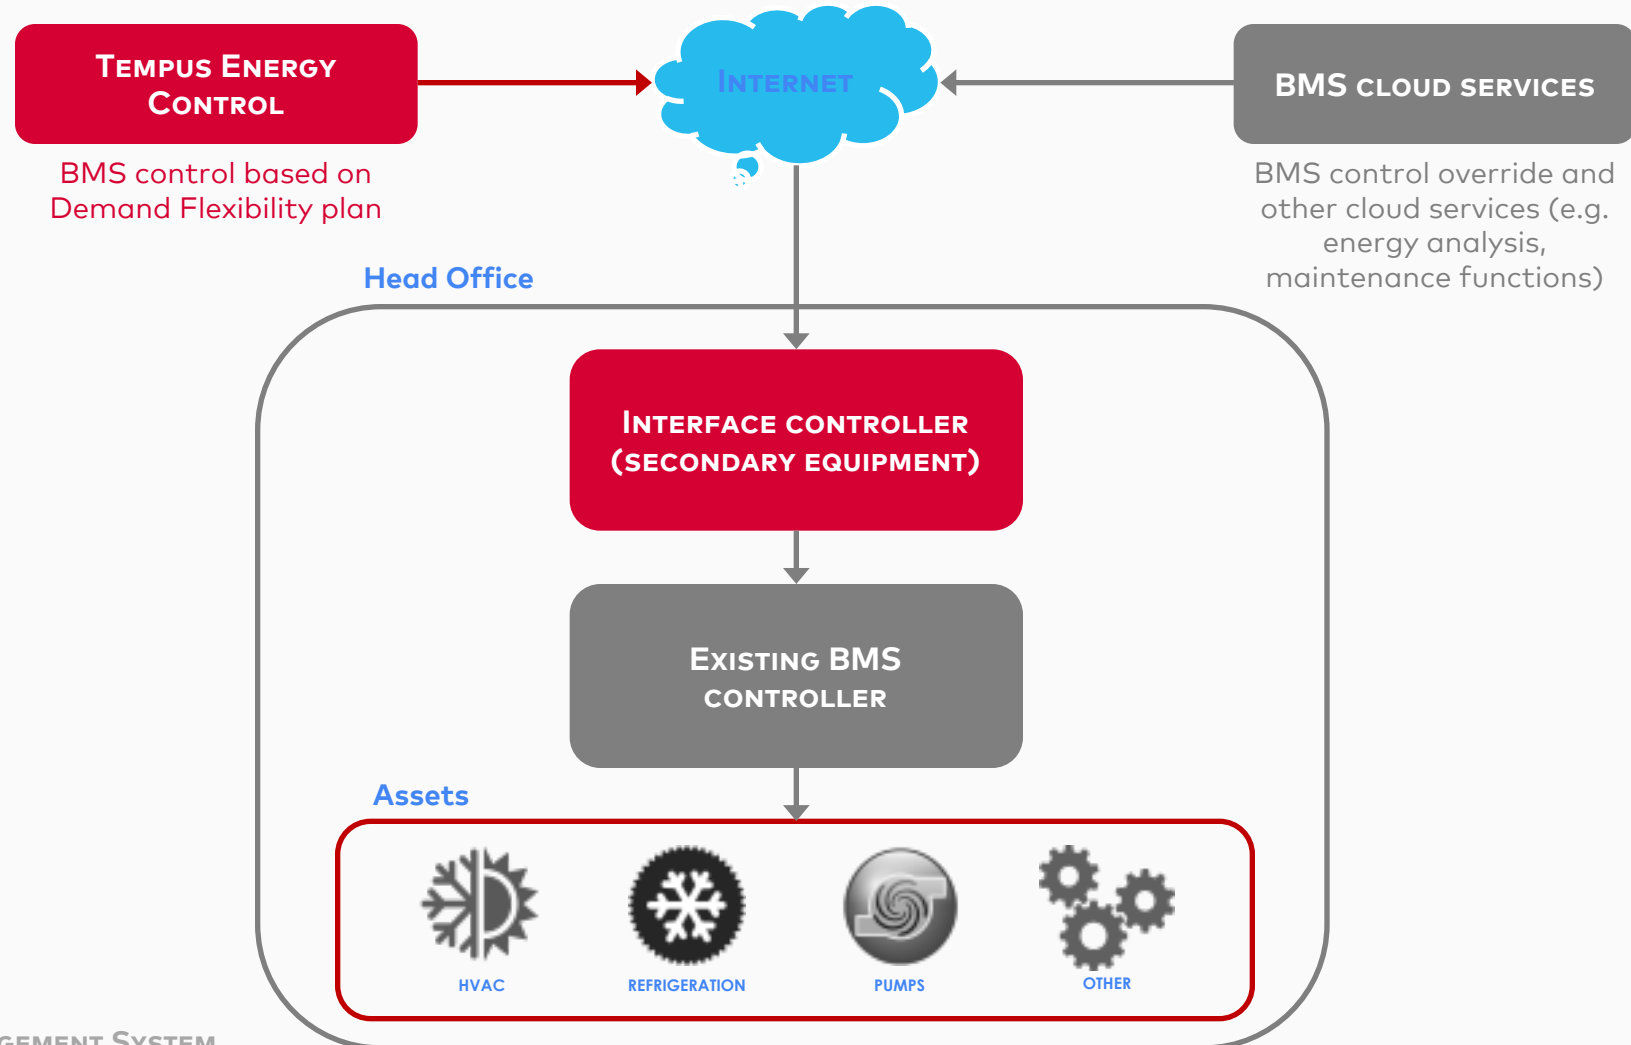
Tempus Energy Control

BMS control based on Demand Flexibility plan

Internet

BMS cloud services

BMS control override and other cloud services (e.g. energy analysis, maintenance functions)

Head Office

Interface controller (secondary equipment)

Existing BMS controller

Assets

HVAC

REFRIGERATION

PUMPS

OTHER

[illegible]gement System